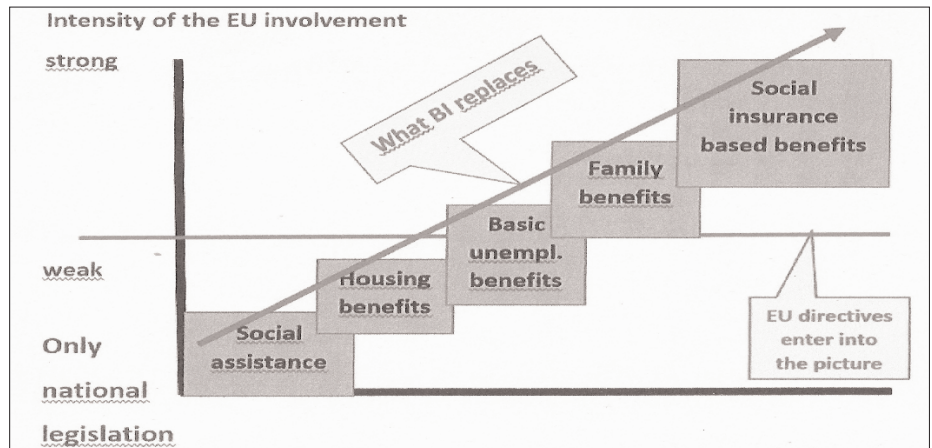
Intensity of the EU involvement

strong

What BI replaces

Social insurance based benefits

Family benefits

Basic unempl. benefits

weak

Housing benefits

Social assistance

Only national legislation

EU directives enter into the picture